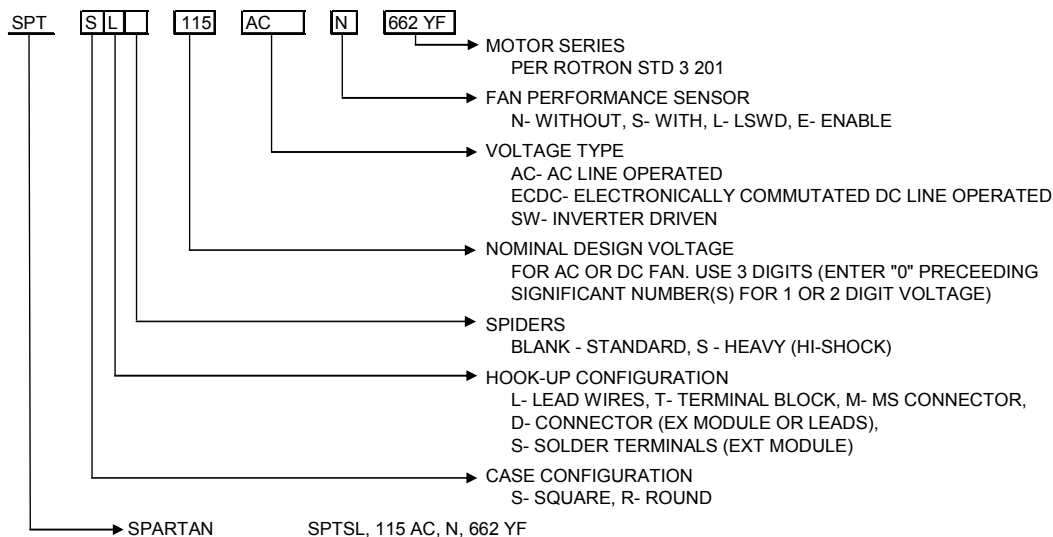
SPT S L 115 AC N 662 YF

MOTOR SERIES
PER ROTRON STD 3 201

FAN PERFORMANCE SENSOR
N- WITHOUT, S- WITH, L- LSWD, E- ENABLE

VOLTAGE TYPE
AC- AC LINE OPERATED
ECDC- ELECTRONICALLY COMMUTATED DC LINE OPERATED
SW- INVERTER DRIVEN

NOMINAL DESIGN VOLTAGE
FOR AC OR DC FAN. USE 3 DIGITS (ENTER "0" PRECEEDING SIGNIFICANT NUMBER(S) FOR 1 OR 2 DIGIT VOLTAGE)

SPIDERS
BLANK - STANDARD, S - HEAVY (HI-SHOCK)

HOOK-UP CONFIGURATION
L- LEAD WIRES, T- TERMINAL BLOCK, M- MS CONNECTOR,
D- CONNECTOR (EX MODULE OR LEADS),
S- SOLDER TERMINALS (EXT MODULE)

CASE CONFIGURATION
S- SQUARE, R- ROUND

SPARTAN SPTSL, 115 AC, N, 662 YF